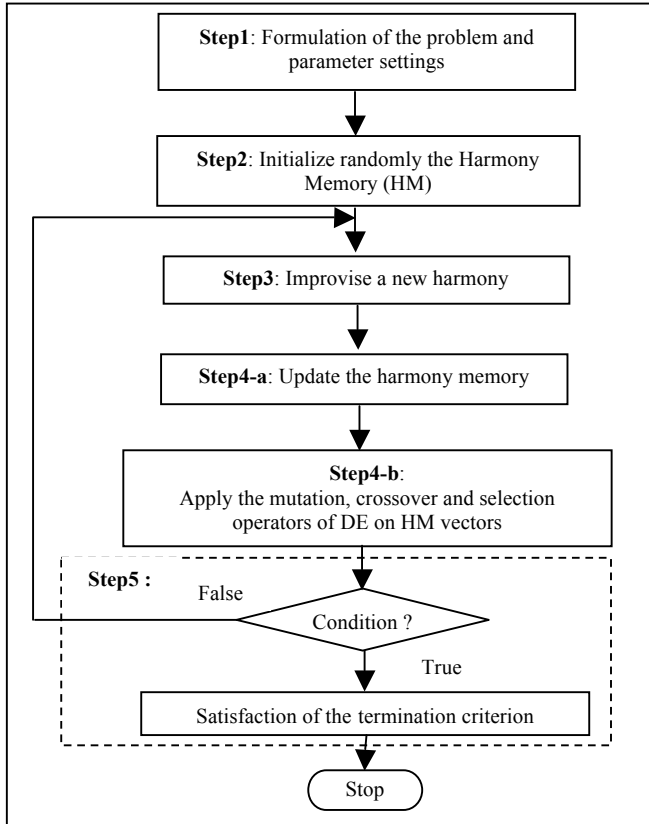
**Step1**: Formulation of the problem and parameter settings

**Step2**: Initialize randomly the Harmony Memory (HM)

**Step3**: Improvise a new harmony

**Step4-a**: Update the harmony memory

**Step4-b**:
Apply the mutation, crossover and selection operators of DE on HM vectors

**Step5 :**

False

Condition ?

True

Satisfaction of the termination criterion

Stop